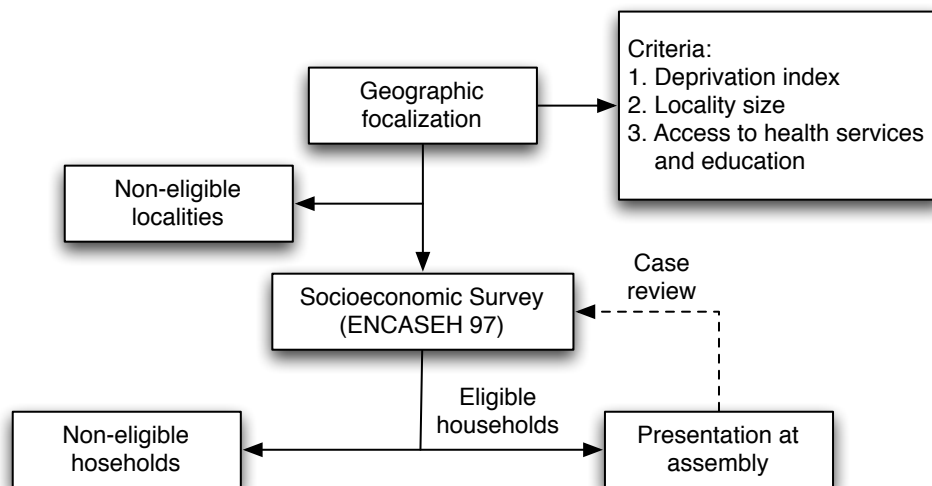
Geographic focalization

Criteria:
1. Deprivation index
2. Locality size
3. Access to health services and education

Non-eligible localities

Case review

Socioeconomic Survey (ENCASEH 97)

Eligible households

Non-eligible hoseholds

Presentation at assembly